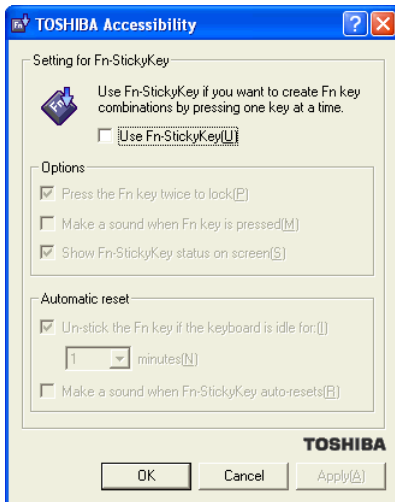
TOSHIBA Accessibility

?

X

Setting for Fn-StickyKey

Fn

Use Fn-StickyKey if you want to create Fn key combinations by pressing one key at a time.

Use Fn-StickyKey(U)

Options

Press the Fn key twice to lock(P)

Make a sound when Fn key is pressed(M)

Show Fn-StickyKey status on screen(S)

Automatic reset

Un-stick the Fn key if the keyboard is idle for:(I)

1

minutes(N)

Make a sound when Fn-StickyKey auto-resets(R)

TOSHIBA

OK

Cancel

Apply(A)